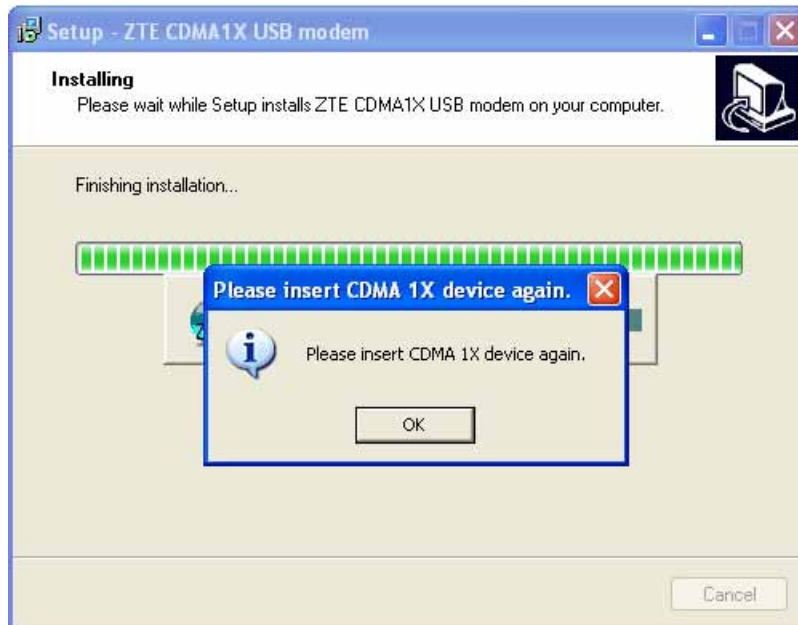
Setup - ZTE CDMA1X USB modem

Installing
Please wait while Setup installs ZTE CDMA1X USB modem on your computer.

Finishing installation...

Please insert CDMA 1X device again.

Please insert CDMA 1X device again.

OK

Cancel